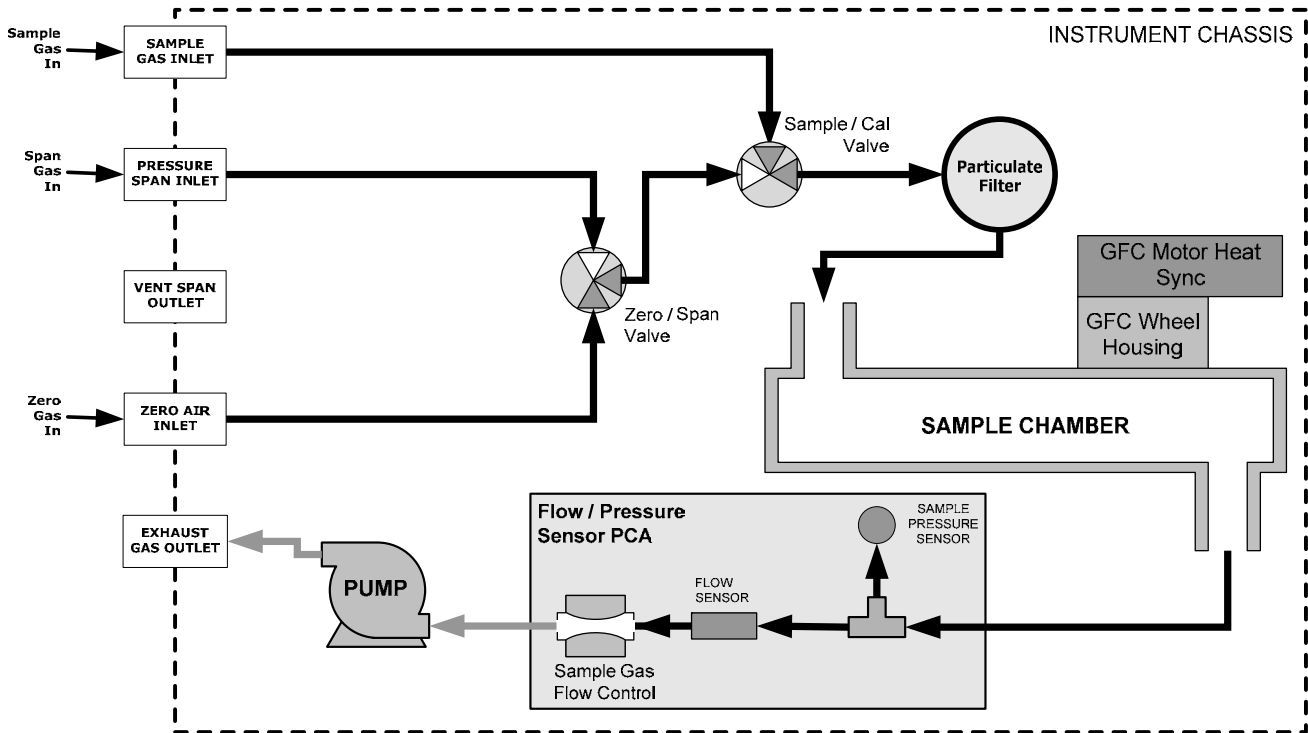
INSTRUMENT CHASSIS

Sample Gas In

SAMPLE GAS INLET

Span Gas In

PRESSURE SPAN INLET

VENT SPAN OUTLET

Zero Gas In

ZERO AIR INLET

EXHAUST GAS OUTLET

Sample / Cal Valve

Particulate Filter

Zero / Span Valve

GFC Motor Heat Sync

GFC Wheel Housing

SAMPLE CHAMBER

Flow / Pressure Sensor PCA

SAMPLE PRESSURE SENSOR

FLOW SENSOR

PUMP

Sample Gas Flow Control